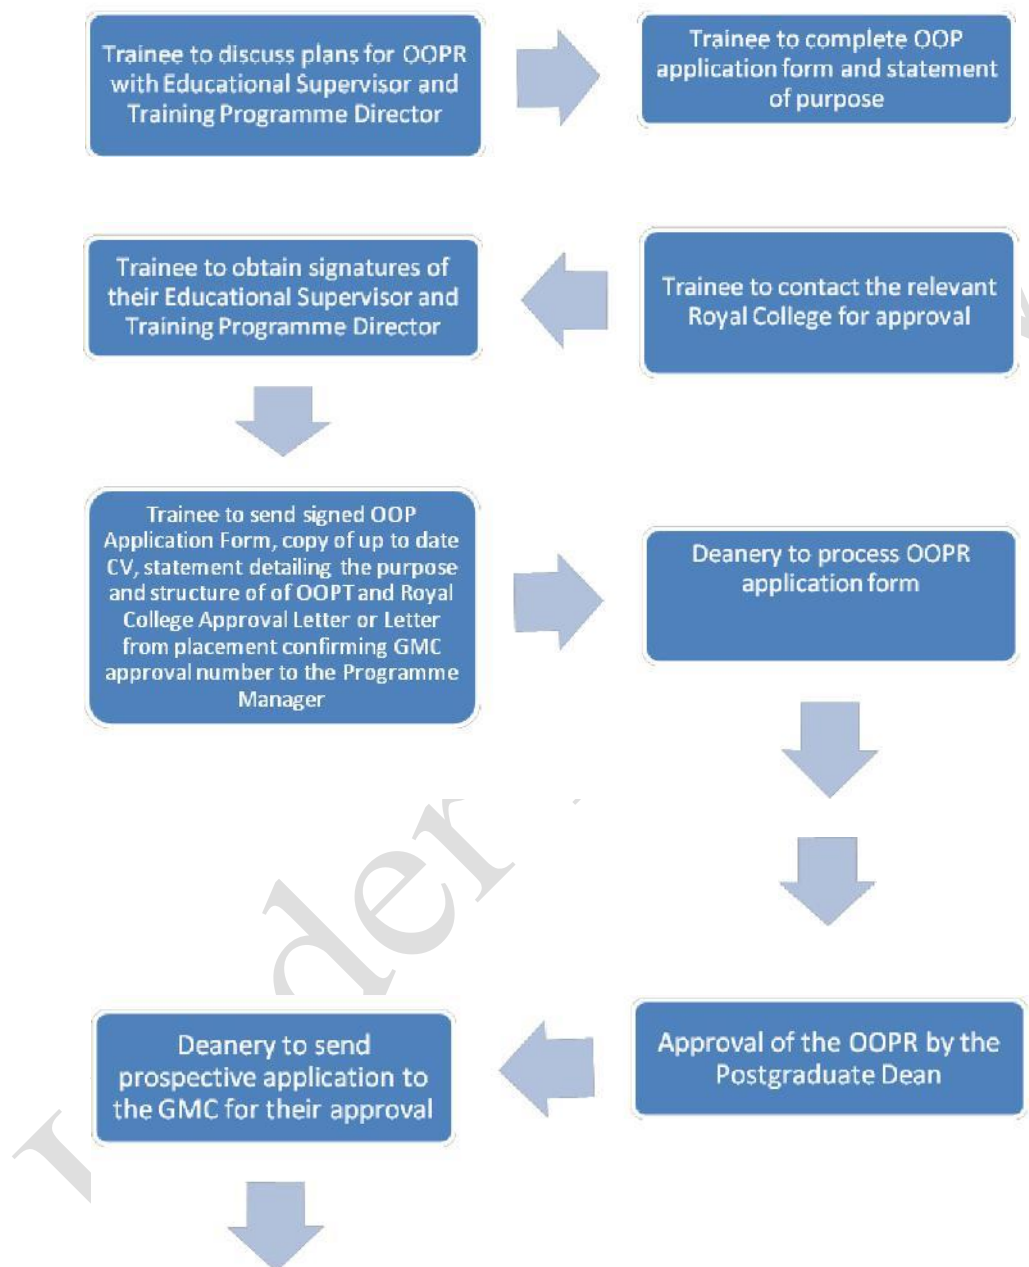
Trainee to discuss plans for OOPR with Educational Supervisor and Training Programme Director

Trainee to complete OOP application form and statement of purpose

Trainee to contact the relevant Royal College for approval

Trainee to obtain signatures of their Educational Supervisor and Training Programme Director

Trainee to send signed OOP Application Form, copy of up to date CV, statement detailing the purpose and structure of of OOPT and Royal College Approval Letter or Letter from placement confirming GMC approval number to the Programme Manager

Deanery to process OOPR application form

Approval of the OOPR by the Postgraduate Dean

Deanery to send prospective application to the GMC for their approval